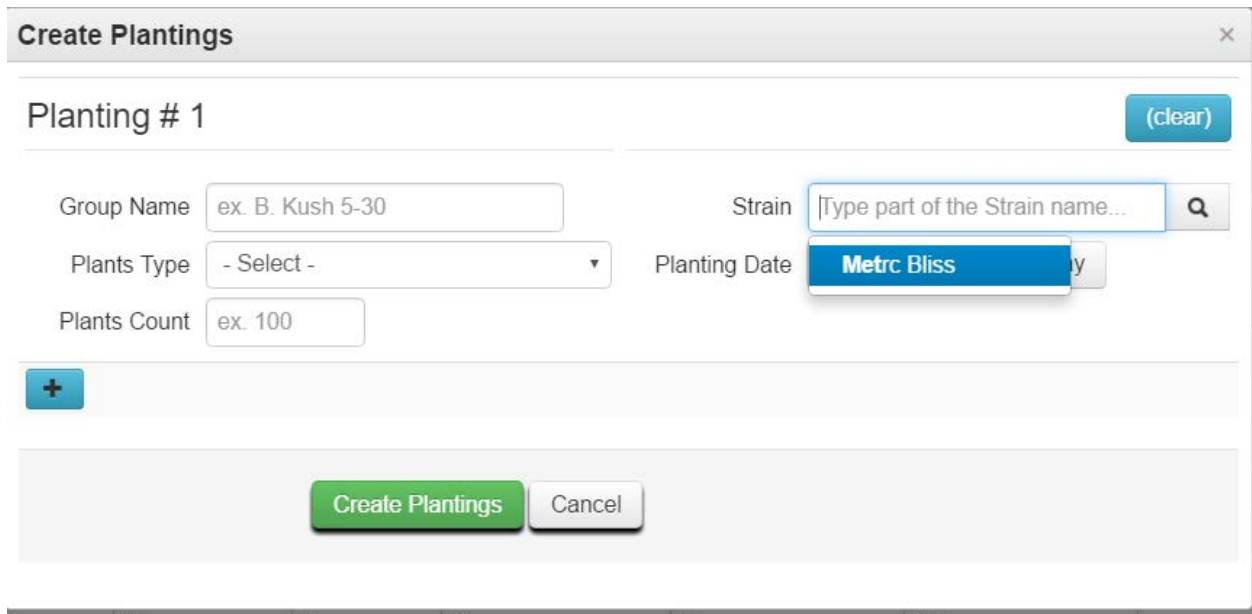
Create Plantings

×

Planting # 1

(clear)

Group Name ex. B. Kush 5-30

Strain Type part of the Strain name...

Metrc Bliss

Plants Type - Select -

Planting Date

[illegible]y

Plants Count ex. 100

+

Create Plantings Cancel